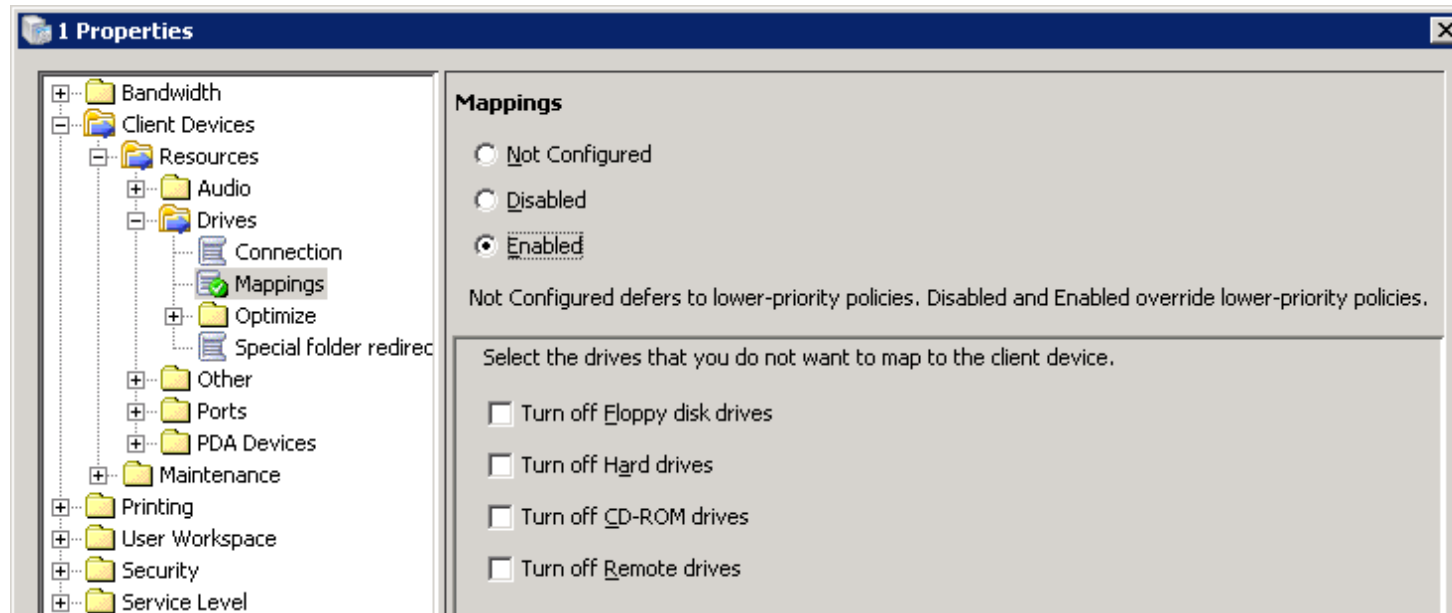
1 Properties

Bandwidth
Client Devices
Resources
Audio
Drives
Connection
Mappings
Optimize
Special folder redirec
Other
Ports
PDA Devices
Maintenance
Printing
User Workspace
Security
Service Level

Mappings

Not Configured

Disabled

Enabled

Not Configured defers to lower-priority policies. Disabled and Enabled override lower-priority policies.

Select the drives that you do not want to map to the client device.

Turn off Floppy disk drives

Turn off Hard drives

Turn off CD-ROM drives

Turn off Remote drives